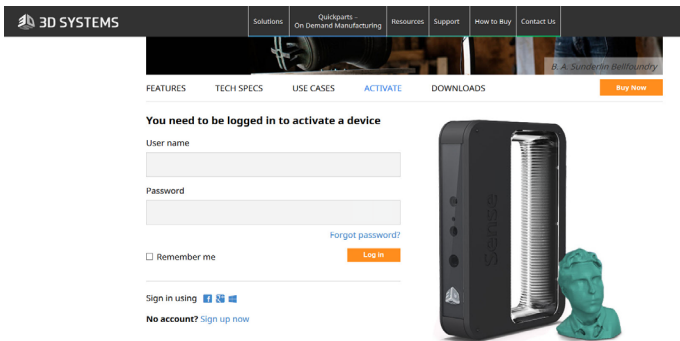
3D SYSTEMS

Solutions | Quickparts - On Demand Manufacturing | Resources | Support | How to Buy | Contact Us

B. A. Sunderlin Bellfoundry

FEATURES TECH SPECS USE CASES ACTIVATE DOWNLOADS Buy Now

You need to be logged in to activate a device

User name

Password

Forgot password?

☐ Remember me

Log in

Sign in using

No account? Sign up now

Sense